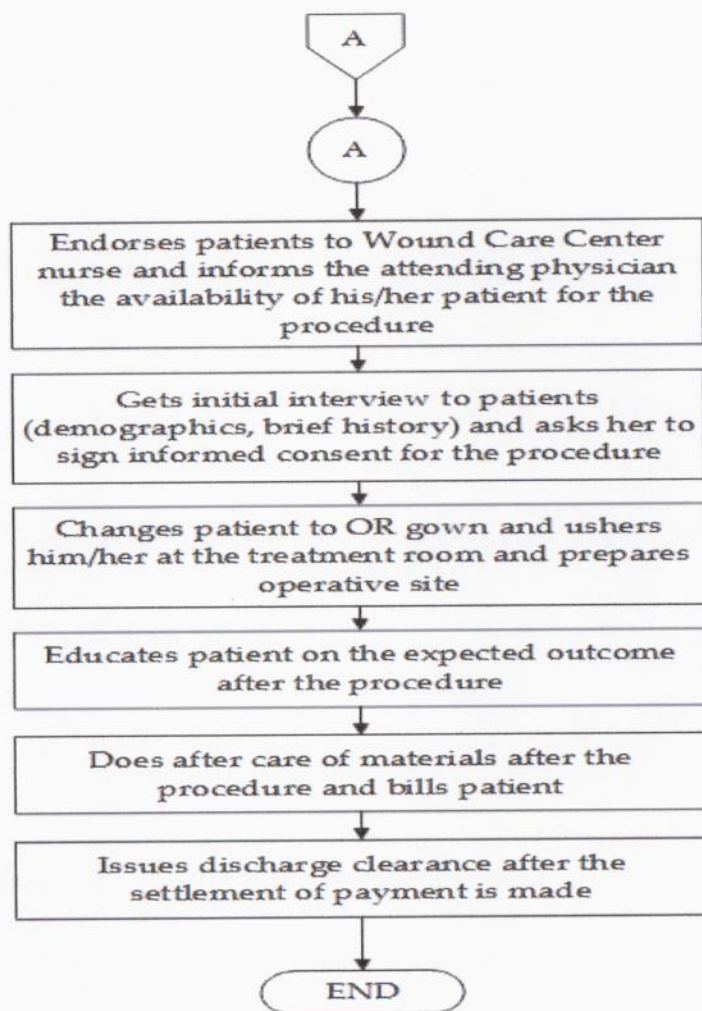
A

A

Endorses patients to Wound Care Center nurse and informs the attending physician the availability of his/her patient for the procedure

Gets initial interview to patients (demographics, brief history) and asks her to sign informed consent for the procedure

Changes patient to OR gown and ushers him/her at the treatment room and prepares operative site

Educates patient on the expected outcome after the procedure

Does after care of materials after the procedure and bills patient

Issues discharge clearance after the settlement of payment is made

END